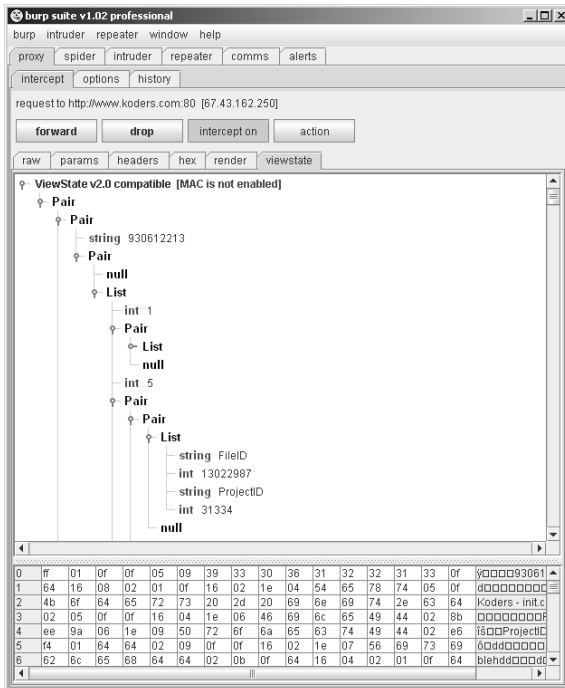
burp suite v1.02 professional

burp intruder repeater window help

proxy spider intruder repeater comms alerts

intercept options history

request to http://www.koders.com:80 [67.43.162.250]

forward drop intercept on action

raw params headers hex render viewstate

ViewState v2.0 compatible [MAC is not enabled]
Pair
Pair
string 930612213
Pair
null
List
int 1
Pair
List
null
int 5
Pair
Pair
List
string FileID
int 13022987
string ProjectID
int 31334
null

| 0 | ff | 01 | 0f | 0f | 05 | 09 | 39 | 33 | 30 | 36 | 31 | 32 | 32 | 31 | 33 | 0f | ÿ□□□□93061 |
|---|---|---|---|---|---|---|---|---|---|---|---|---|---|---|---|---|---|
| 1 | 64 | 16 | 08 | 02 | 01 | 0f | 16 | 02 | 1e | 04 | 54 | 65 | 78 | 74 | 05 | 0f | d□□□□□□□□ |
| 2 | 4b | 6f | 64 | 65 | 72 | 73 | 20 | 2d | 20 | 69 | 6e | 69 | 74 | 2e | 63 | 64 | Koders - init.c |
| 3 | 02 | 05 | 0f | 0f | 16 | 04 | 1e | 06 | 46 | 69 | 6c | 65 | 49 | 44 | 02 | 8b | □□□□□□□□F |
| 4 | ee | 9a | 06 | 1e | 09 | 50 | 72 | 6f | 6a | 65 | 63 | 74 | 49 | 44 | 02 | e6 | îš□□ProjectID |
| 5 | f4 | 01 | 64 | 64 | 02 | 09 | 0f | 0f | 16 | 02 | 1e | 07 | 56 | 69 | 73 | 69 | ô□dd□□□□□ |
| 6 | 62 | 6c | 65 | 68 | 64 | 64 | 02 | 0b | 0f | 64 | 16 | 04 | 02 | 01 | 0f | 64 | blehdd□□□□d |